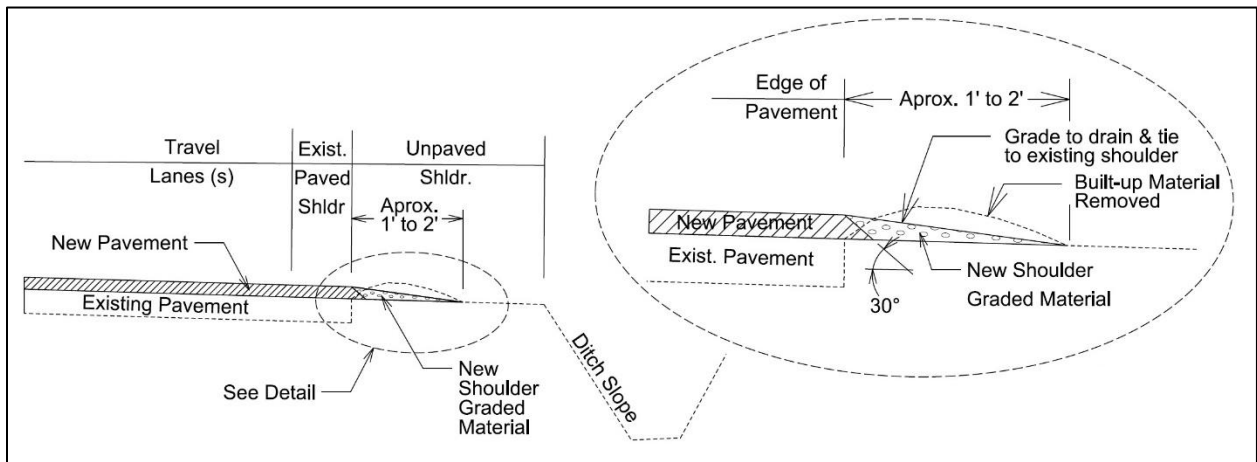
Travel
Lanes (s)
Exist.
Paved
Shldr
Unpaved
Shldr.
Aprox.
1' to 2'
New Pavement
Existing Pavement
See Detail
New
Shoulder
Graded
Material
Ditch Slope

Edge of
Pavement
Aprox. 1' to 2'
Grade to drain & tie
to existing shoulder
Built-up Material
Removed
New Pavement
Exist. Pavement
New Shoulder
Graded Material
30°